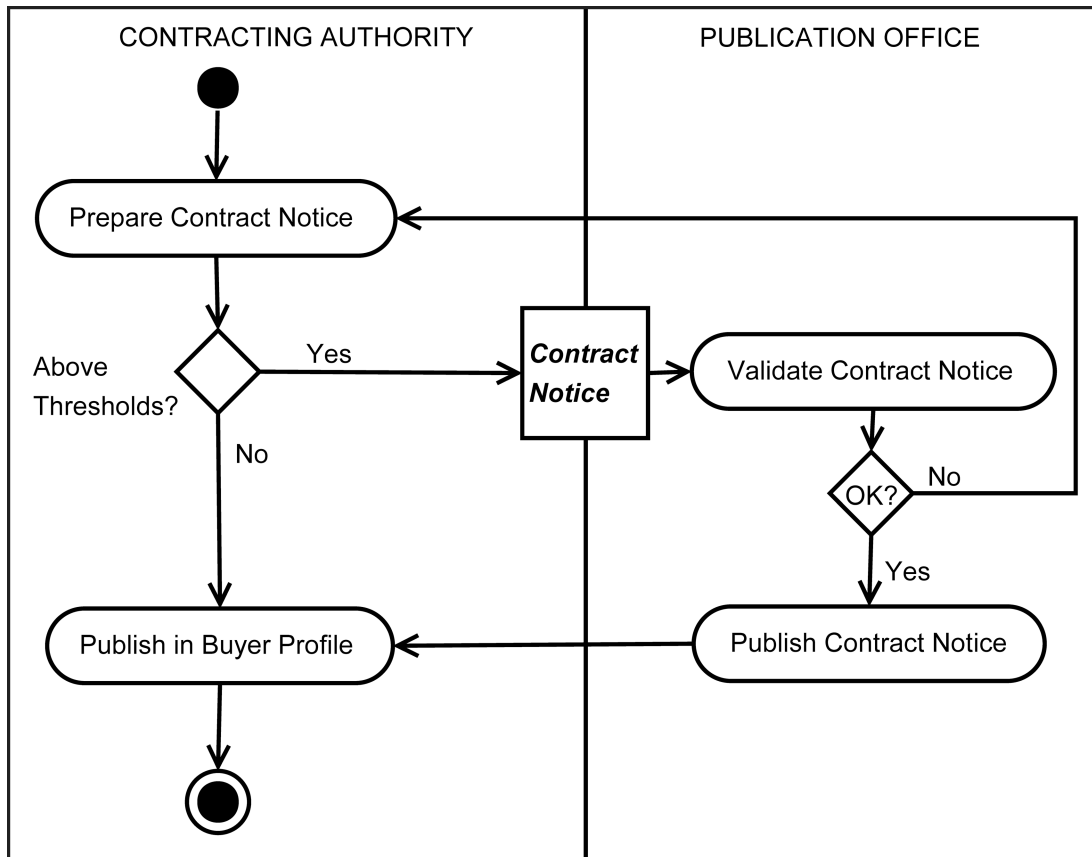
CONTRACTING AUTHORITY

PUBLICATION OFFICE

Prepare Contract Notice

Above Thresholds?

Yes

No

Contract Notice

Validate Contract Notice

OK?

No

Yes

Publish in Buyer Profile

Publish Contract Notice